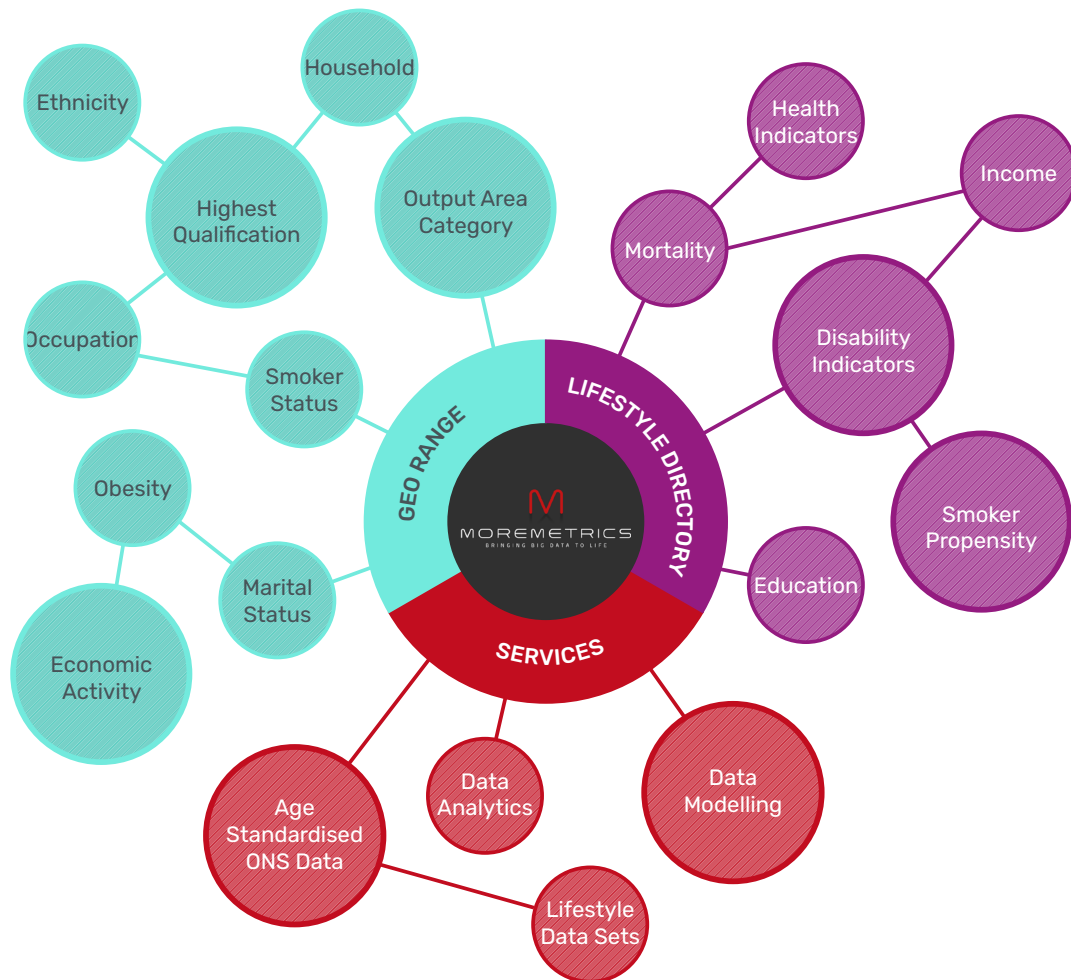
Household

Ethnicity

Highest Qualification

Output Area Category

Occupation

Smoker Status

Obesity

Marital Status

Economic Activity

GEO RANGE

LIFESTYLE DIRECTORY

SERVICES

M

MOREMETRICS

BRINGING BIG DATA TO LIFE

Health Indicators

Income

Mortality

Disability Indicators

Smoker Propensity

Education

Age Standardised ONS Data

Data Analytics

Data Modelling

Lifestyle Data Sets